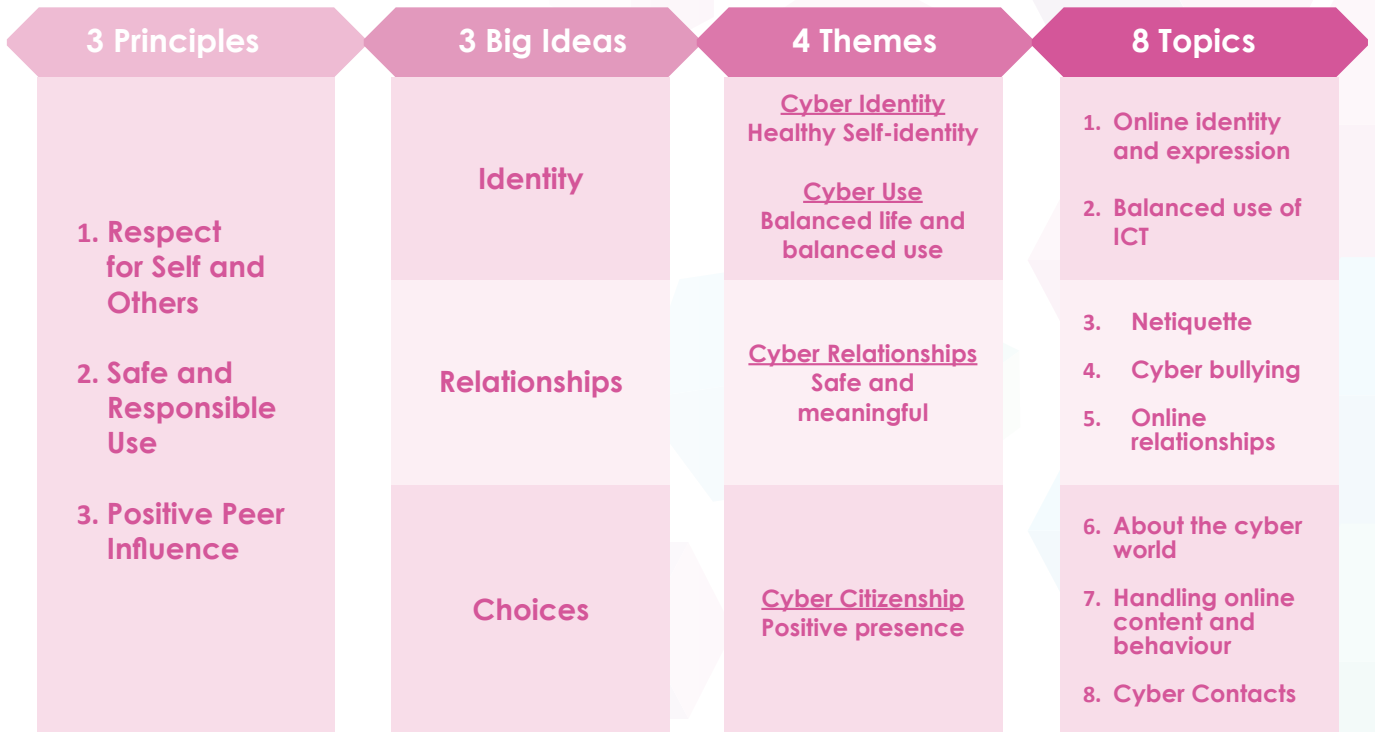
3 Principles

1. Respect for Self and Others

2. Safe and Responsible Use

3. Positive Peer Influence

3 Big Ideas

Identity

Relationships

Choices

4 Themes

Cyber Identity
Healthy Self-identity

Cyber Use
Balanced life and balanced use

Cyber Relationships
Safe and meaningful

Cyber Citizenship
Positive presence

8 Topics

1. Online identity and expression

2. Balanced use of ICT

3. Netiquette

4. Cyber bullying

5. Online relationships

6. About the cyber world

7. Handling online content and behaviour

8. Cyber Contacts